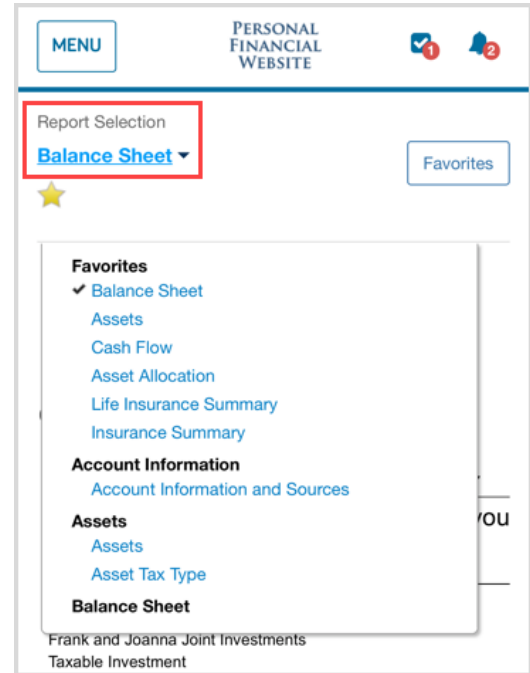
MENU

PERSONAL FINANCIAL WEBSITE

1

2

Report Selection

Balance Sheet ▾

Favorites

Favorites
✔ Balance Sheet
Assets
Cash Flow
Asset Allocation
Life Insurance Summary
Insurance Summary

Account Information
Account Information and Sources

Assets
Assets
Asset Tax Type

Balance Sheet

you

Frank and Joanna Joint Investments
Taxable Investment